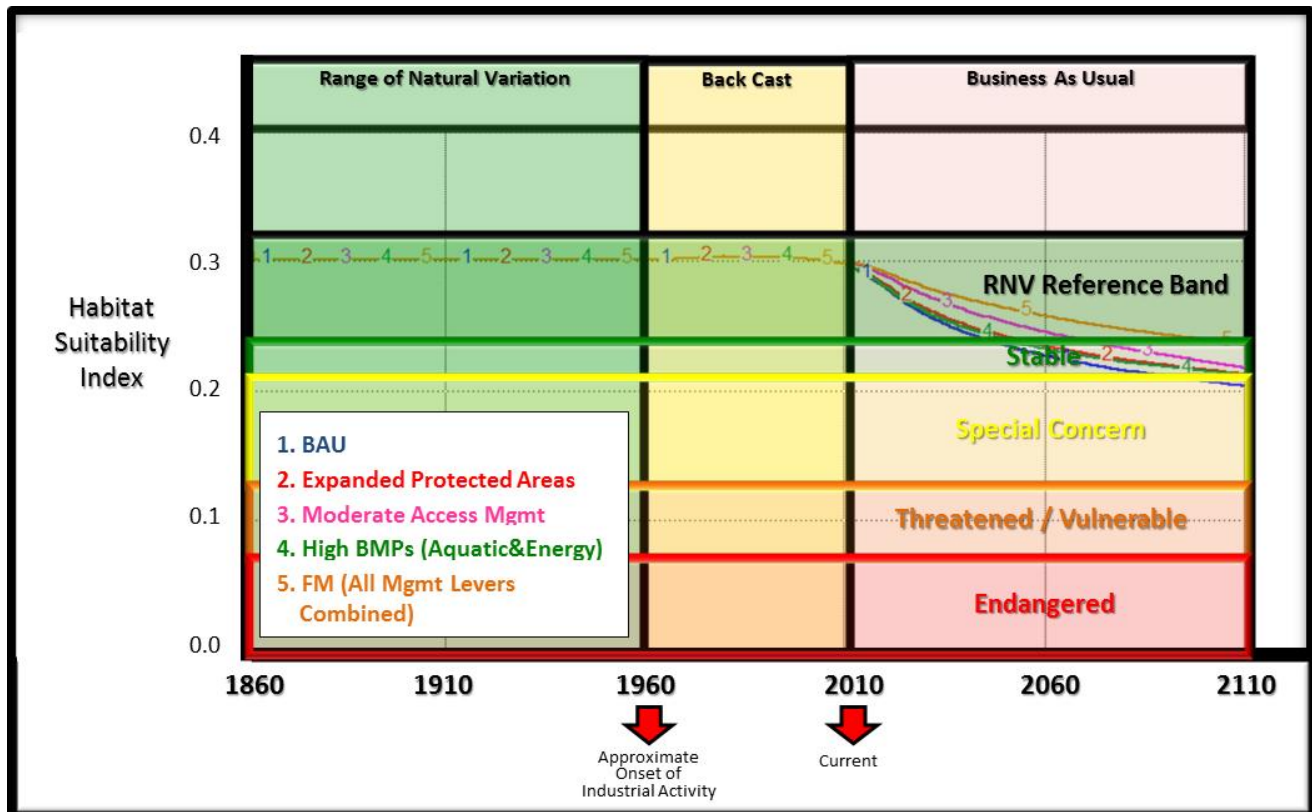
Range of Natural Variation

Back Cast

Business As Usual

Habitat Suitability Index

0.4

0.3

0.2

0.1

0.0

1 2 3 4 5 1 2 3 4 5 1 2 3 4 5

1 2 3 4 5 2 3 4 5

RNV Reference Band

Stable

Special Concern

Threatened / Vulnerable

Endangered

1. BAU
2. Expanded Protected Areas
3. Moderate Access Mgmt
4. High BMPs (Aquatic&Energy)
5. FM (All Mgmt Levers Combined)

1860 1910 1960 2010 2060 2110

Approximate Onset of Industrial Activity

Current